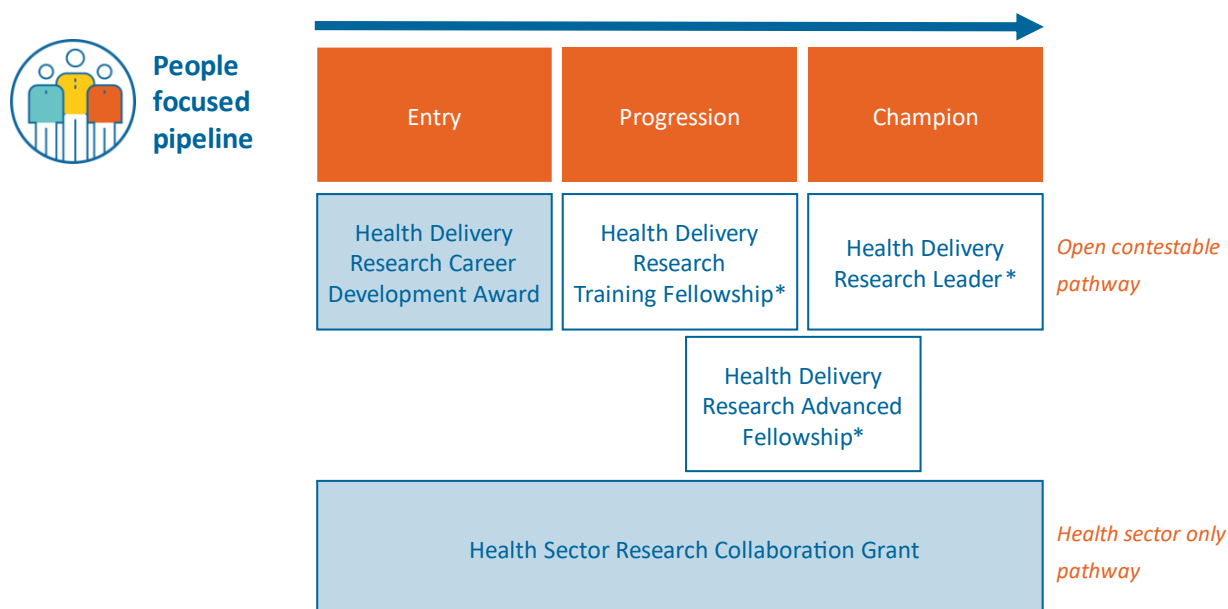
People focused pipeline

Entry

Progression

Champion

Health Delivery Research Career Development Award

Health Delivery Research Training Fellowship*

Health Delivery Research Leader*

Open contestable pathway

Health Delivery Research Advanced Fellowship*

Health Sector Research Collaboration Grant

Health sector only pathway